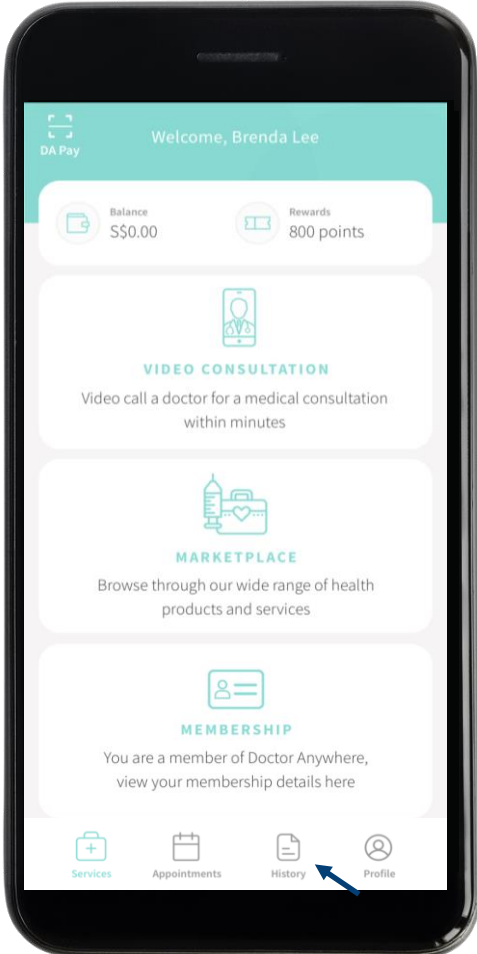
DA Pay

Welcome, Brenda Lee

Balance
S$0.00

Rewards
800 points

VIDEO CONSULTATION
Video call a doctor for a medical consultation within minutes

MARKETPLACE
Browse through our wide range of health products and services

MEMBERSHIP
You are a member of Doctor Anywhere, view your membership details here

Services
Appointments
History
Profile